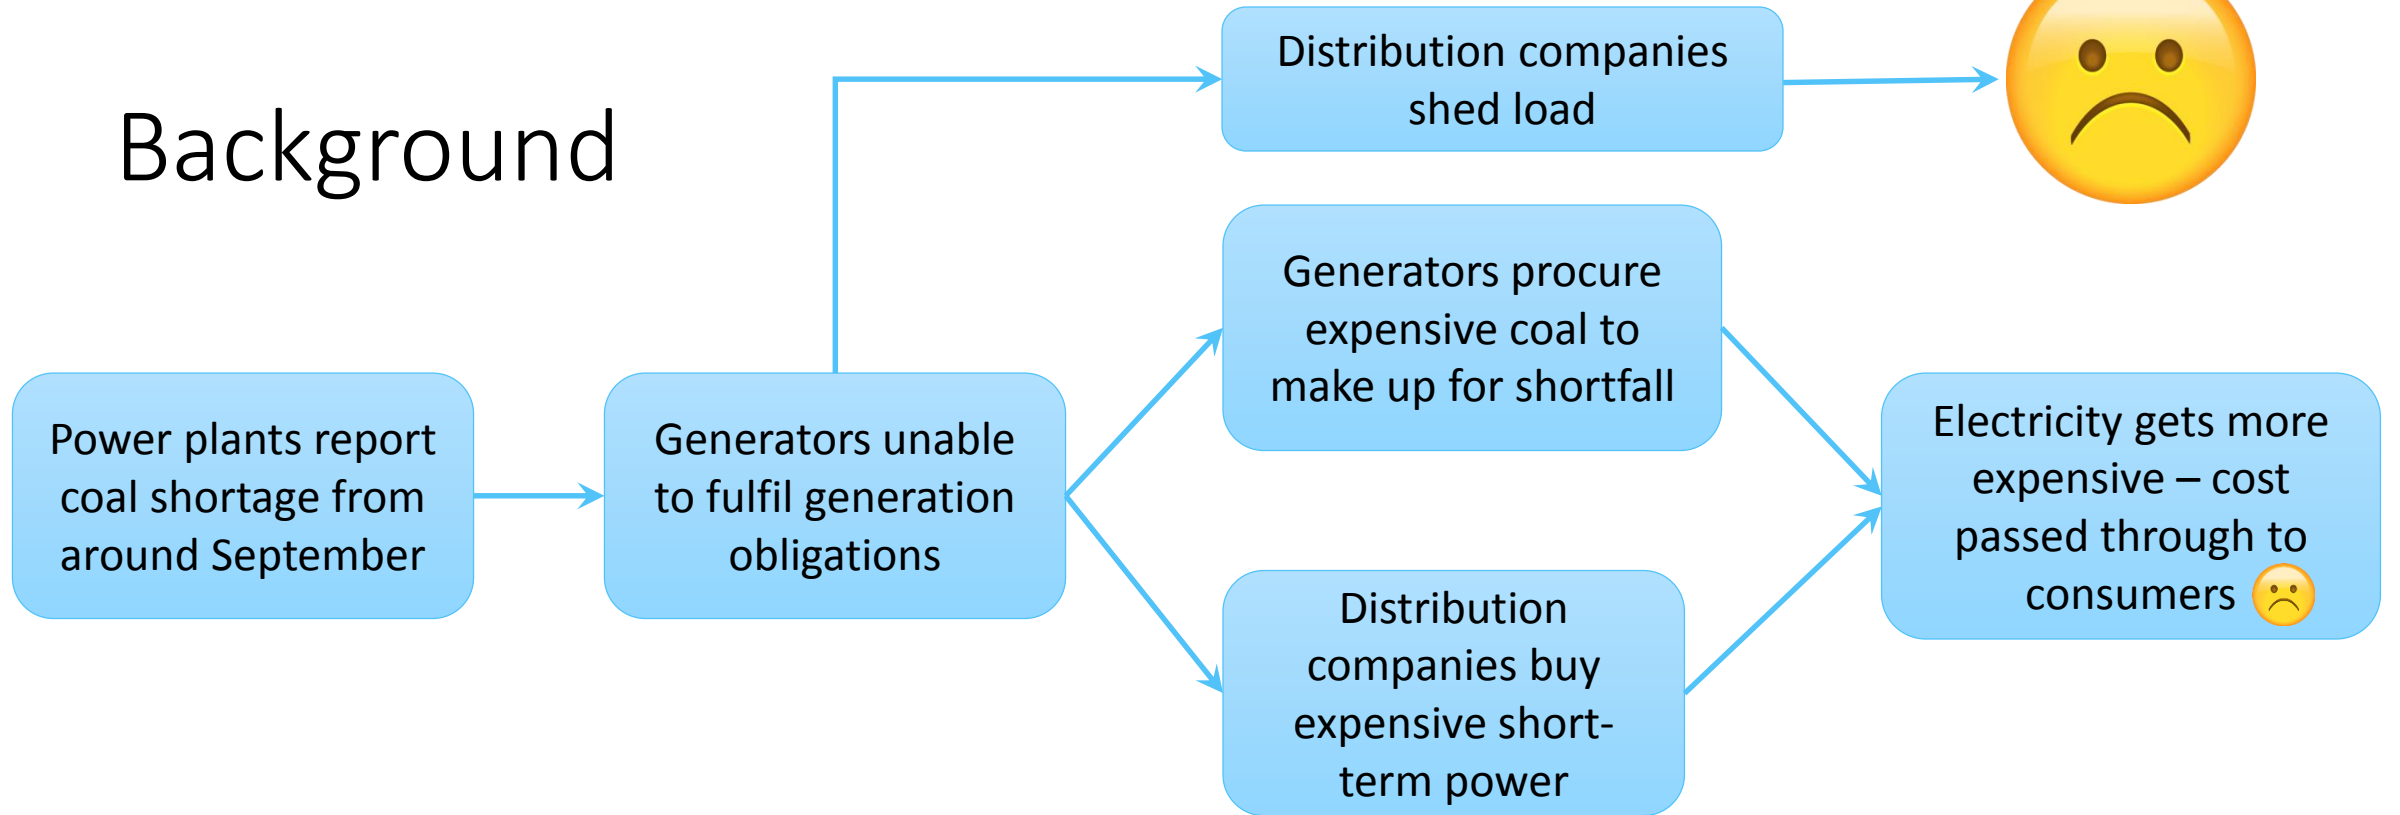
Background

Distribution companies shed load

Power plants report coal shortage from around September

Generators unable to fulfil generation obligations

Generators procure expensive coal to make up for shortfall

Distribution companies buy expensive short-term power

Electricity gets more expensive – cost passed through to consumers